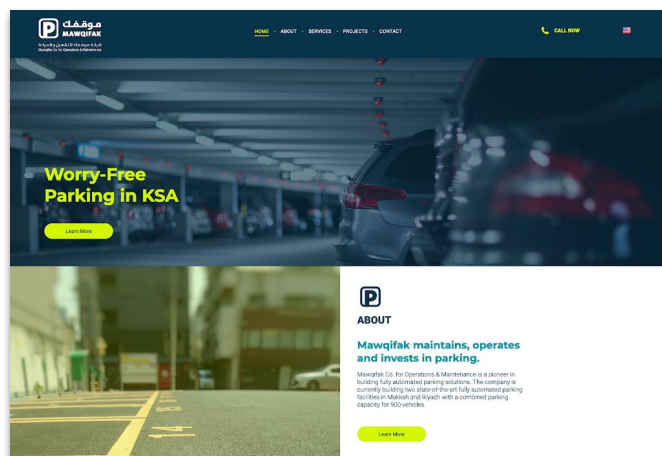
موقفك
MAWQIFAK
شركة موقفك للتشغيل والصيانة
Mawqifak Co. for Operations & Maintenance

HOME · ABOUT · SERVICES · PROJECTS · CONTACT

CALL NOW

Worry-Free Parking in KSA

Learn More

ABOUT

Mawqifak maintains, operates and invests in parking.

Mawqifak Co. for Operations & Maintenance is a pioneer in building fully automated parking solutions. The company is currently building two state-of-the-art fully automated parking facilities in Makkah and Riyadh with a combined parking capacity for 900 vehicles.

Learn More